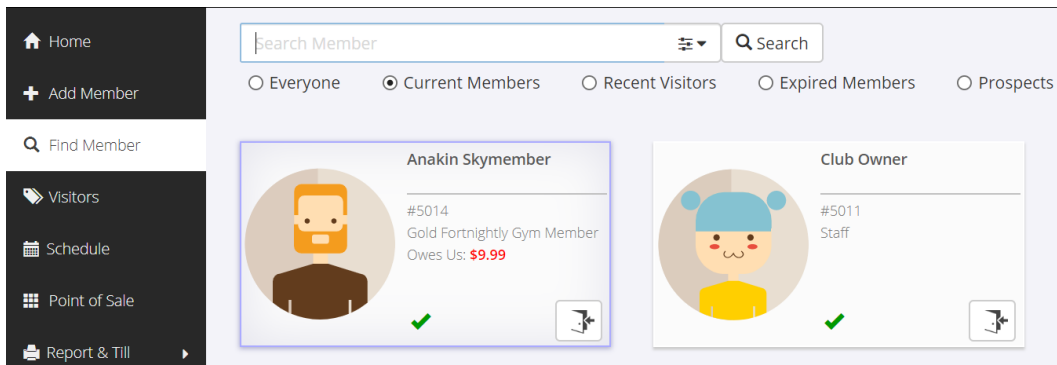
Home

Add Member

Find Member

Visitors

Schedule

Point of Sale

Report & Till

Search Member

Search

Everyone

Current Members

Recent Visitors

Expired Members

Prospects

Anakin Skymember

#5014

Gold Fortnightly Gym Member

Owes Us: $9.99

Club Owner

#5011

Staff